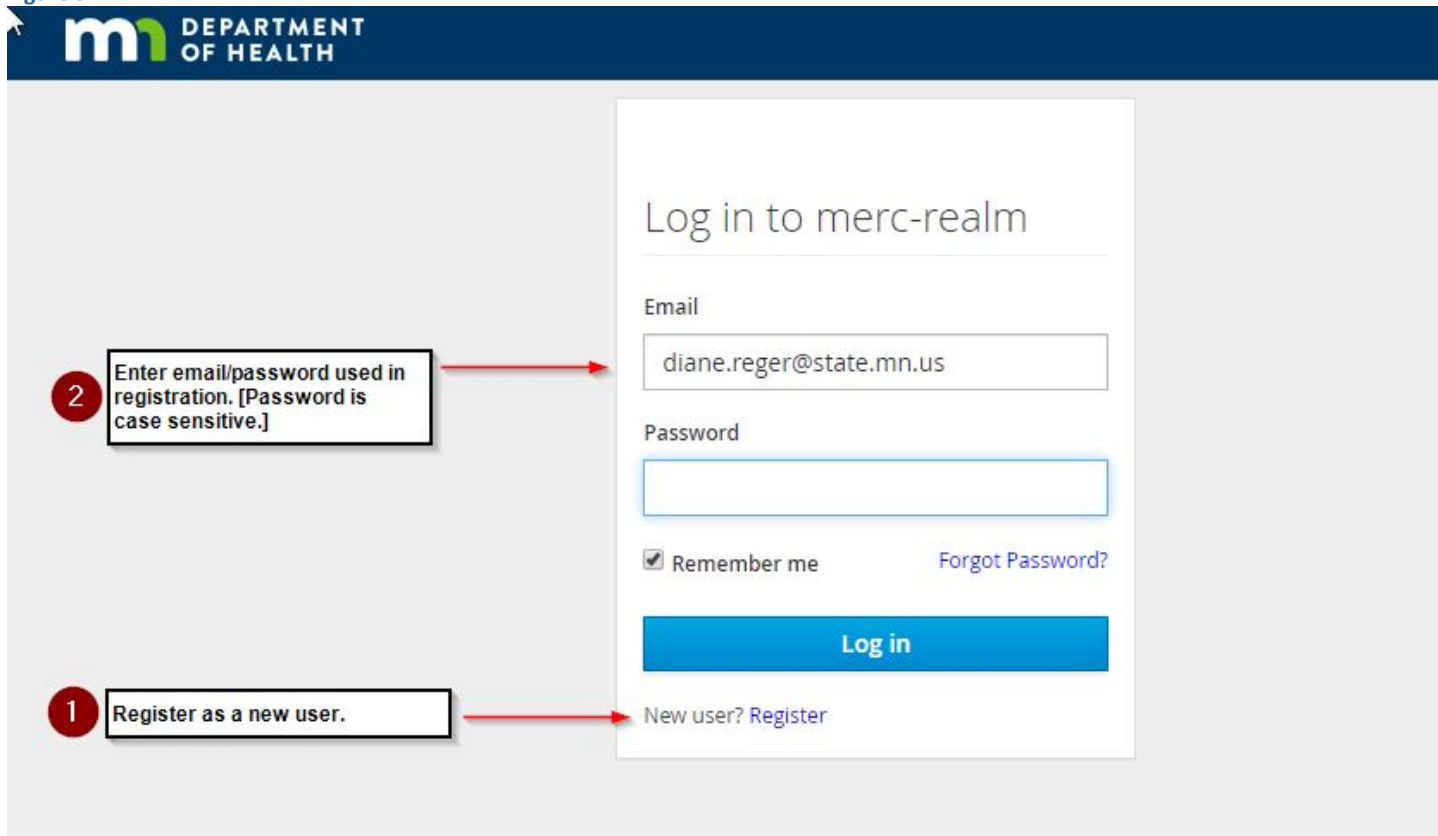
DEPARTMENT OF HEALTH

Log in to merc-realm

Email

diane.reger@state.mn.us

Password

Remember me

Forgot Password?

Log in

New user? Register

2 Enter email/password used in registration. [Password is case sensitive.]

1 Register as a new user.